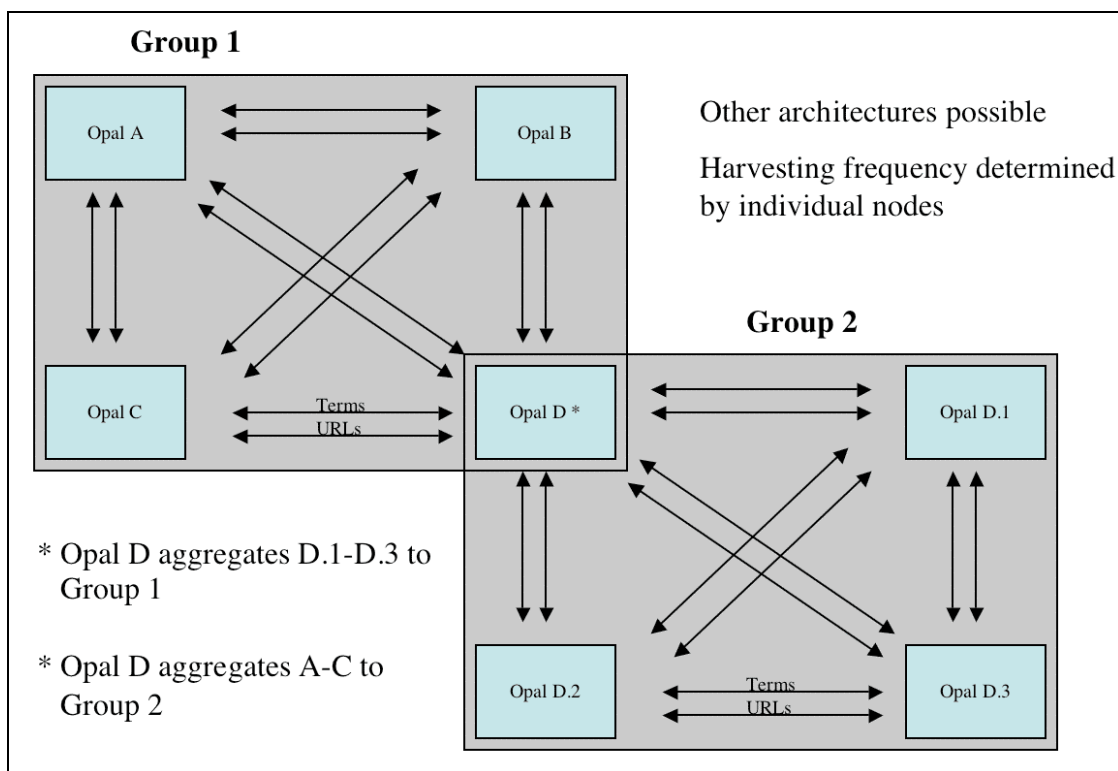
Group 1

Opal A

Opal B

Other architectures possible

Harvesting frequency determined by individual nodes

Group 2

Opal C

Terms
URLs

Opal D *

Opal D.1

* Opal D aggregates D.1-D.3 to Group 1

* Opal D aggregates A-C to Group 2

Opal D.2

Terms
URLs

Opal D.3